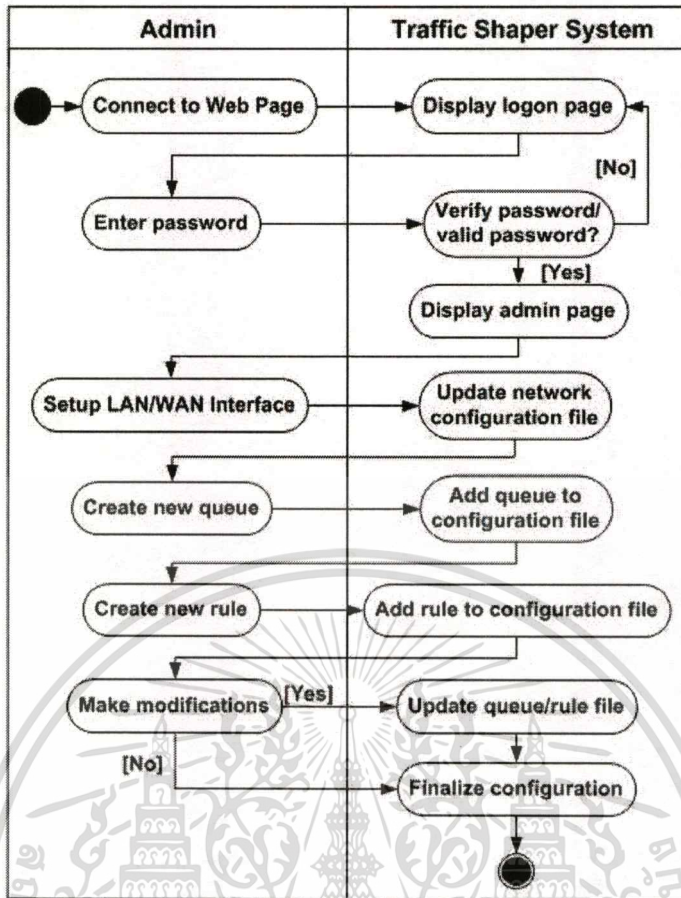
| Admin | Traffic Shaper System |
|---|---|
| Connect to Web Page | Display logon page |
| | [No] |
| Enter password | Verify password/ valid password? |
| | [Yes] |
| | Display admin page |
| Setup LAN/WAN Interface | Update network configuration file |
| Create new queue | Add queue to configuration file |
| Create new rule | Add rule to configuration file |
| Make modifications [Yes] | Update queue/rule file |
| [No] | Finalize configuration |